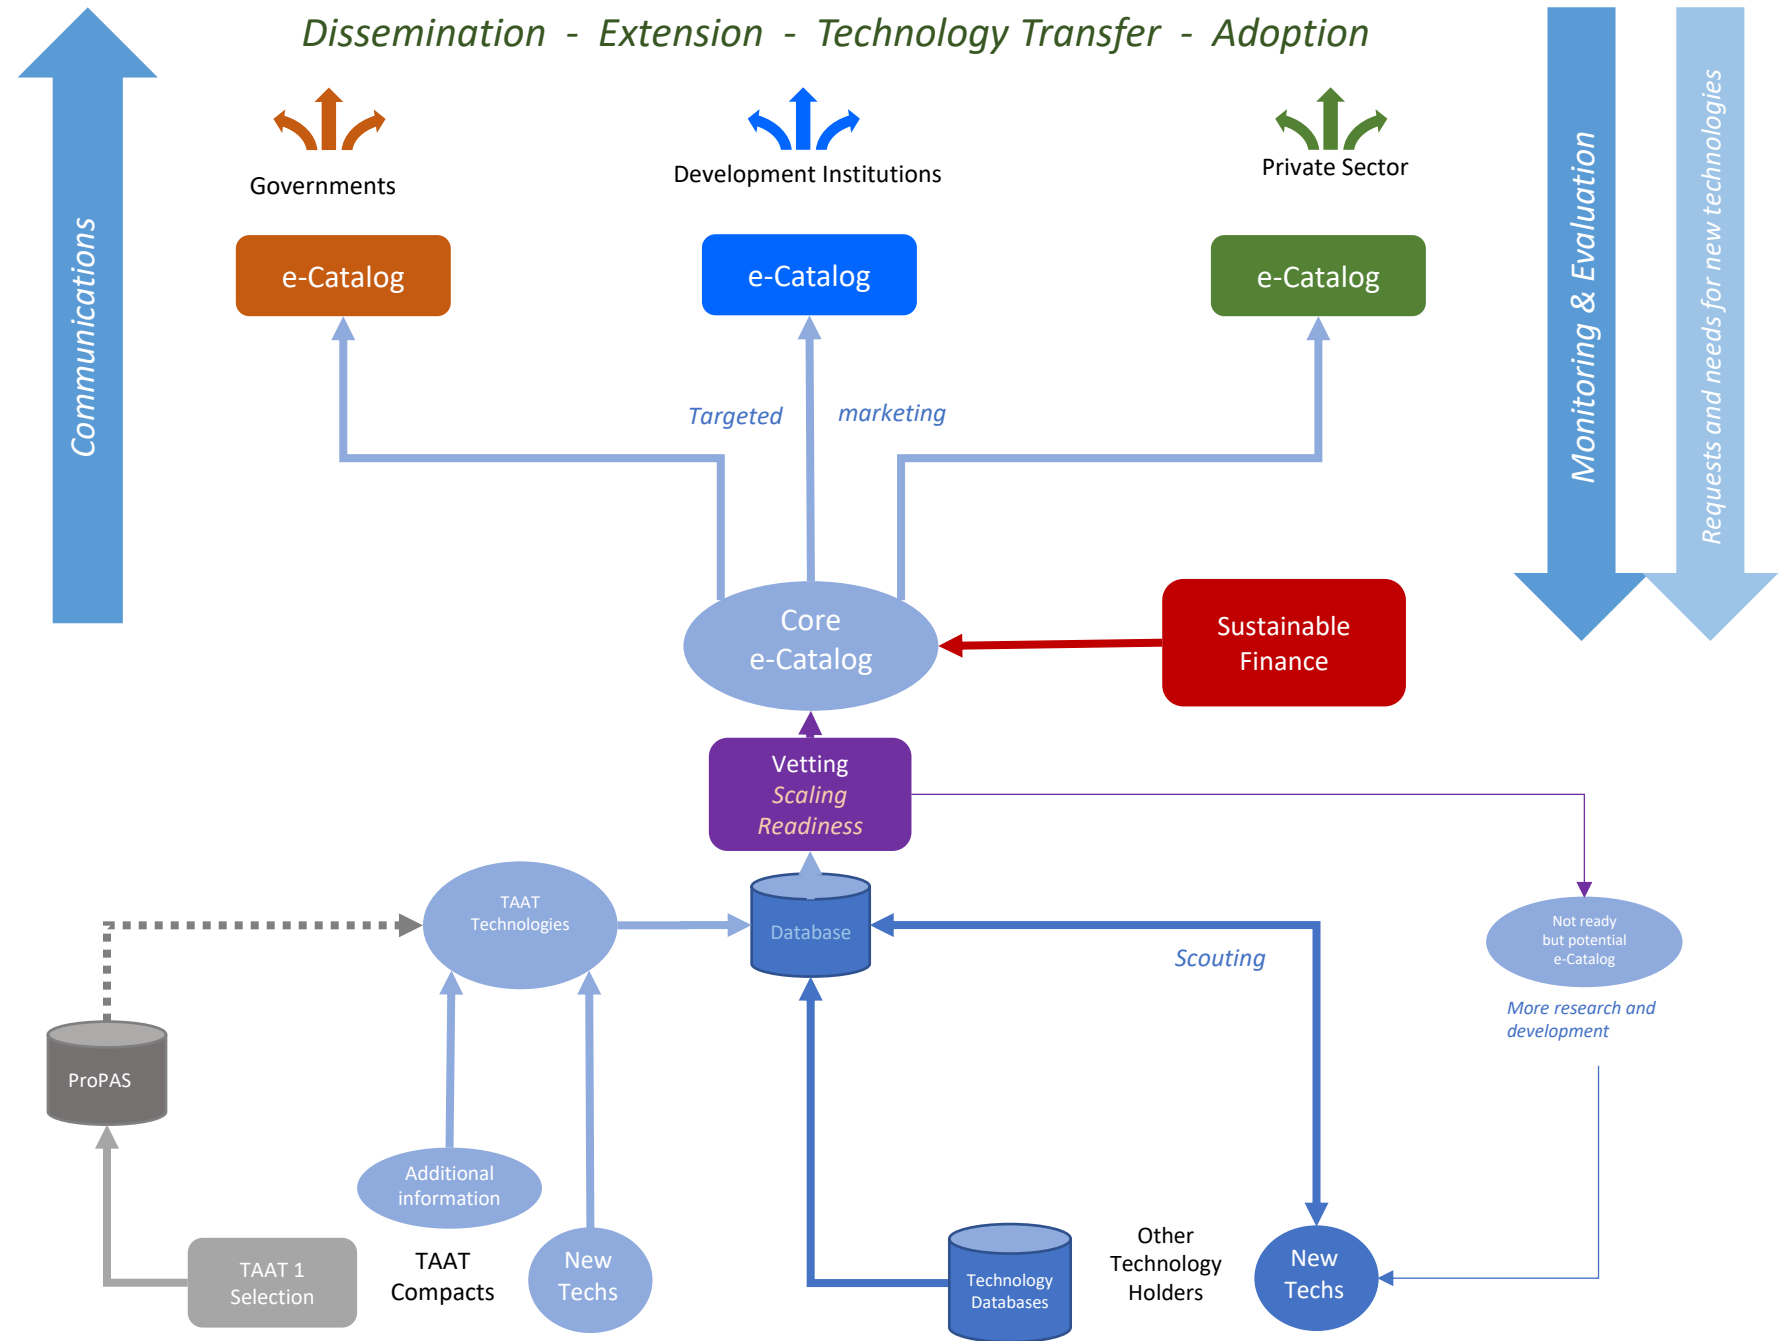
Dissemination - Extension - Technology Transfer - Adoption

Communications

Governments

Development Institutions

Private Sector

Monitoring & Evaluation

Requests and needs for new technologies

e-Catalog

e-Catalog

e-Catalog

Targeted

marketing

Core e-Catalog

Sustainable Finance

Vetting
Scaling
Readiness

TAAT Technologies

Database

Scouting

Not ready but potential e-Catalog

More research and development

ProPAS

Additional information

TAAT 1 Selection

TAAT Compacts

New Techs

Technology Databases

Other Technology Holders

New Techs